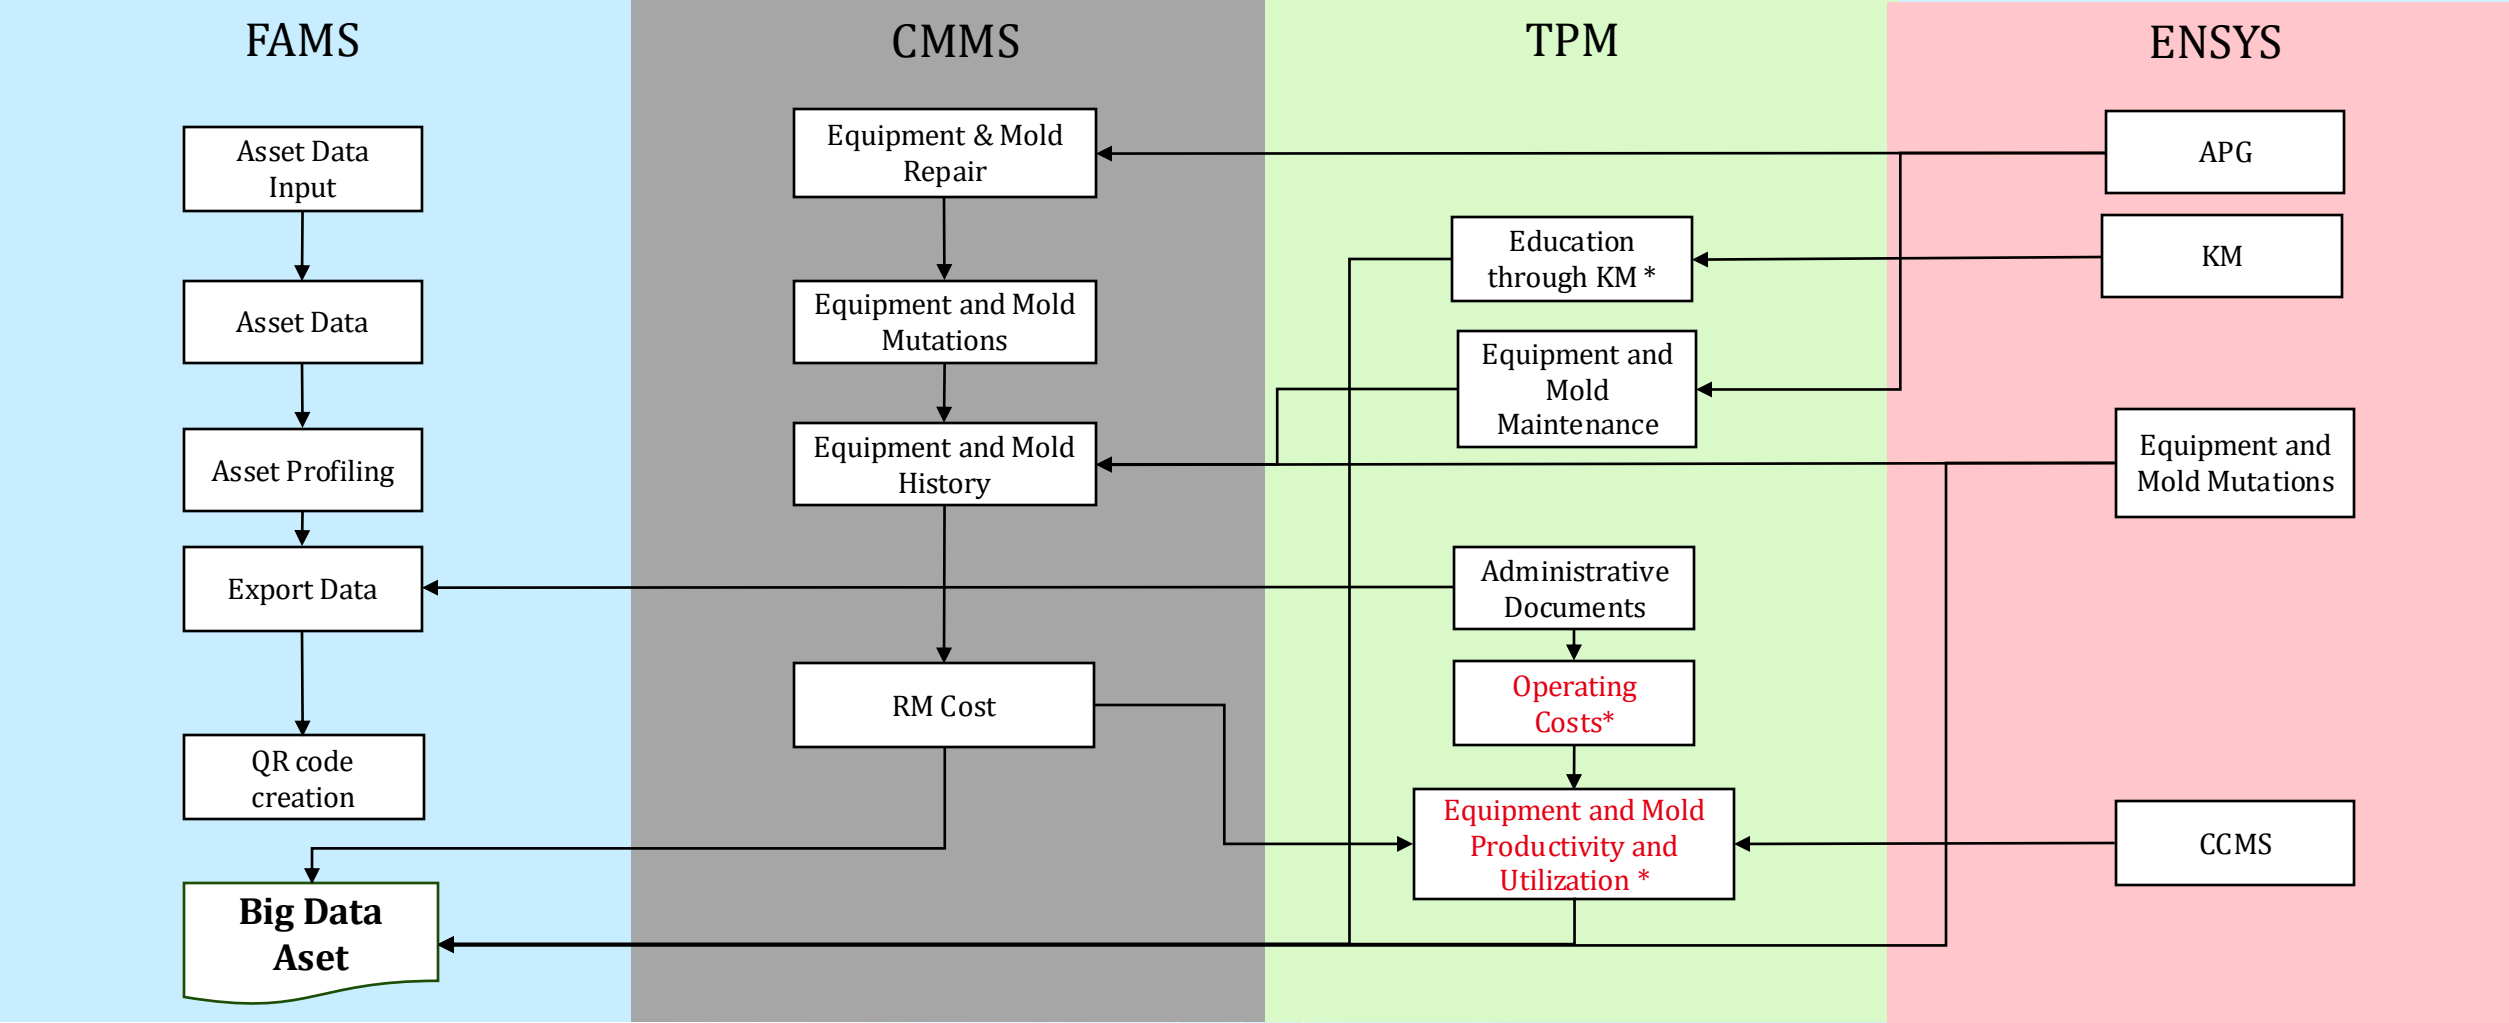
FAMS

Asset Data Input

Asset Data

Asset Profiling

Export Data

QR code creation

Big Data Aset

CMMS

Equipment & Mold Repair

Equipment and Mold Mutations

Equipment and Mold History

RM Cost

TPM

Education through KM *

Equipment and Mold Maintenance

Administrative Documents

Operating Costs*

Equipment and Mold Productivity and Utilization *

ENSYS

APG

KM

Equipment and Mold Mutations

CCMS